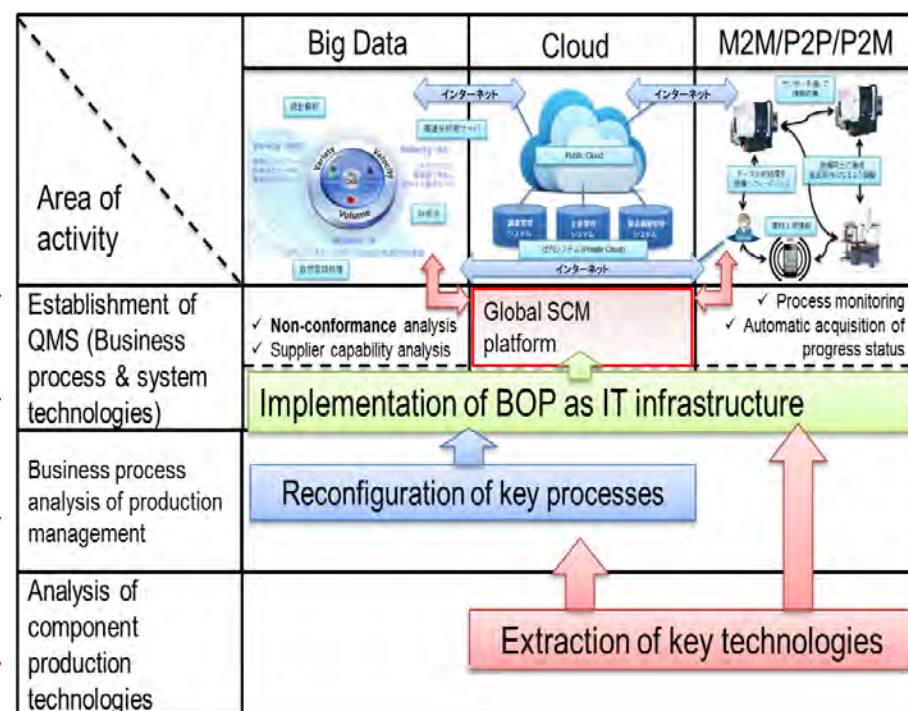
Area of activity

Big Data

Cloud

M2M/P2P/P2M

インターネット

インターネット

Variety

Velocity

Volume

Public Cloud

インターネット

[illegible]

Establishment of QMS (Business process & system technologies)

✓ Non-conformance analysis
✓ Supplier capability analysis

Global SCM platform

✓ Process monitoring
✓ Automatic acquisition of progress status

Implementation of BOP as IT infrastructure

Business process analysis of production management

Reconfiguration of key processes

Analysis of component production technologies

Extraction of key technologies